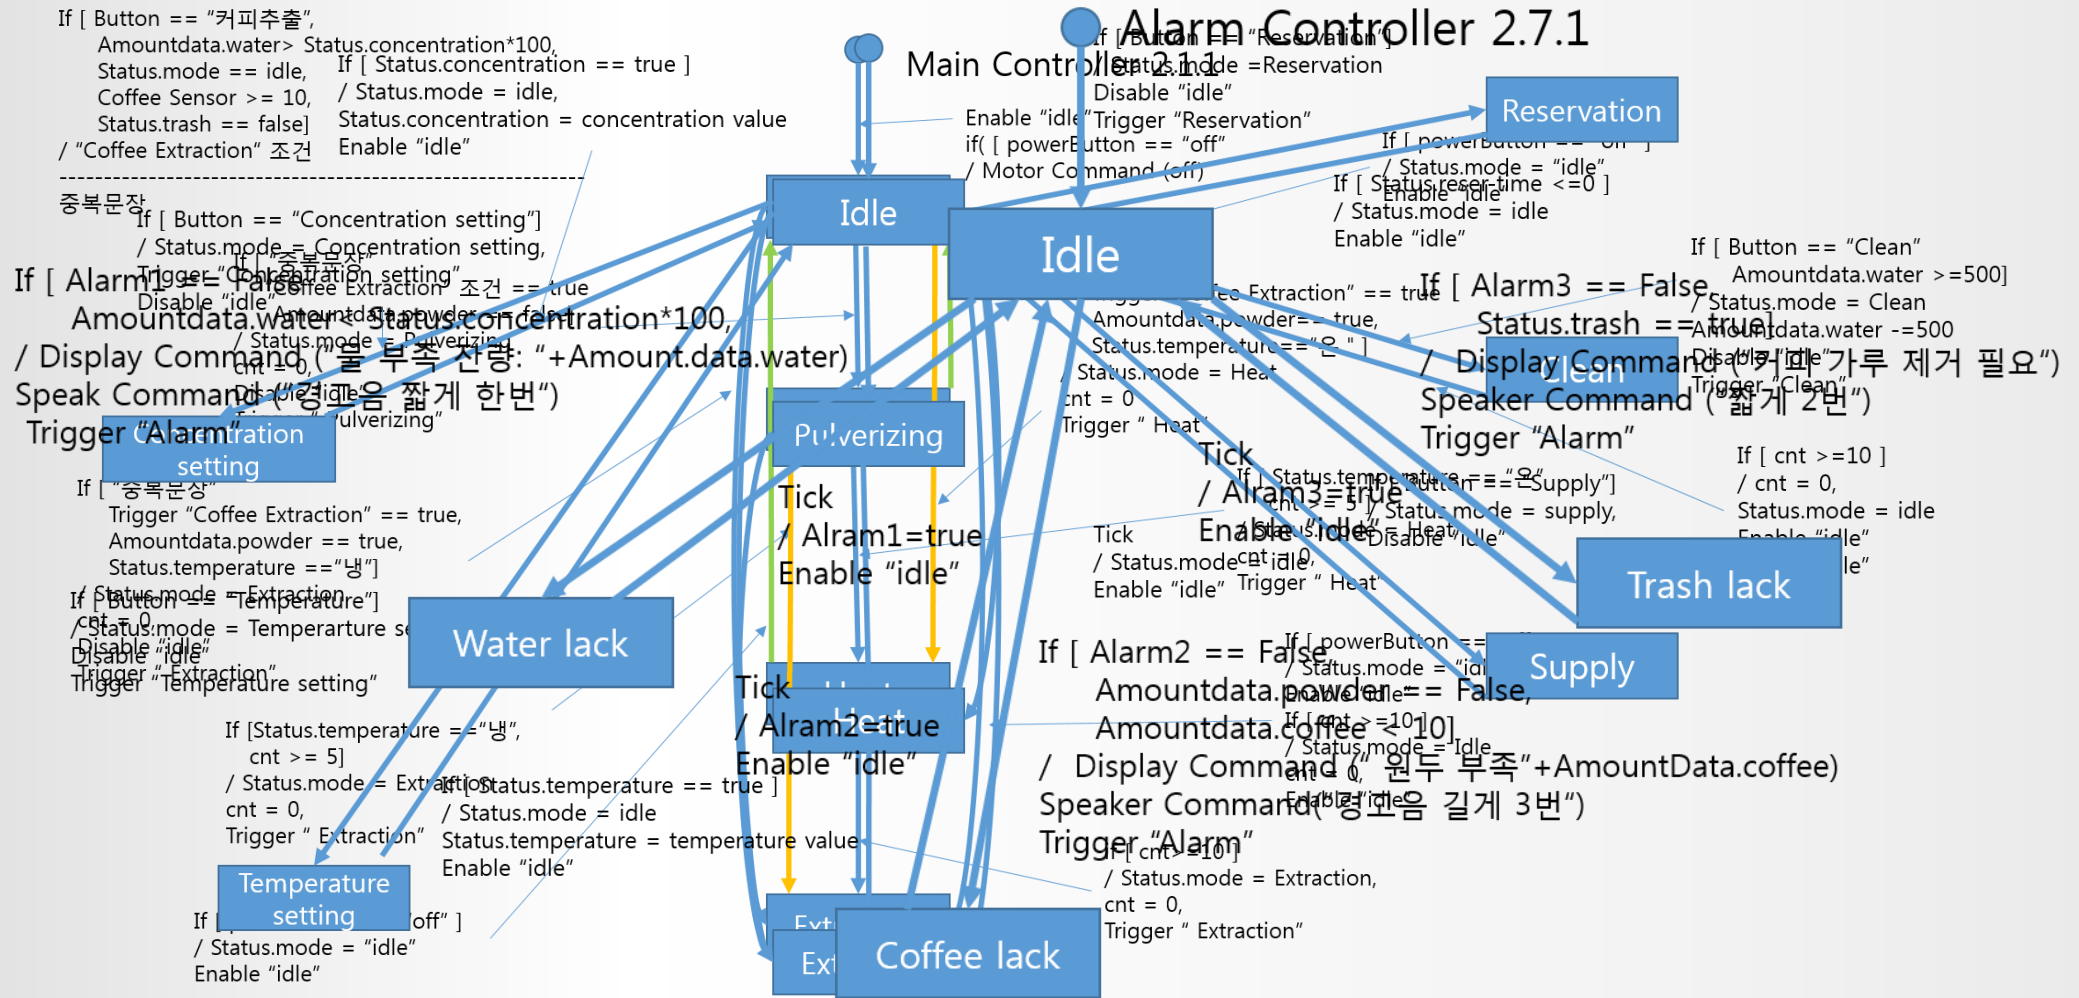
If [ Button == "커피추출", Amountdata.water> Status.concentration*100, Status.mode == idle, Coffee Sensor >= 10, Status.trash == false] / "Coffee Extraction" 조건

If [ Status.concentration == true ] / Status.mode = idle, Status.concentration = concentration value Enable "idle"

Alarm Controller 2.7.1

Main Controller 2.1.1

If [ Button == "Reservation"] / Status.mode =Reservation Disable "idle" Trigger "Reservation"

Enable "idle"
if( [ powerButton == "off" / Motor Command (off)

Reservation

If [ powerButton == "off" ] / Status.mode = "idle" Enable "idle"

If [ Status.reser-time <=0 ] / Status.mode = idle Enable "idle"

중복문장
If [ Button == "Concentration setting"] / Status.mode = Concentration setting, Disable "idle" Trigger "Concentration setting"

If [ 중복문장 Trigger "Coffee Extraction" 조건 == true Amountdata.powder == false] / Status.mode = Pulverizing cnt = 0, Disable "idle" Trigger "Pulverizing"

If [ Alarm1 == False, Amountdata.water < Status.concentration*100, / Display Command ("물 부족 잔량: "+Amount.data.water) Speak Command ("경고음 짧게 한번") Trigger "Alarm"

Idle

Idle

If [ Button == "Clean" Amountdata.water >=500] / Status.mode = Clean Amountdata.water -=500 Disable "idle" Trigger "Clean"

If [ Alarm3 == False, Status.trash == true] / Display Command ("커피 가루 제거 필요") Speaker Command ("짧게 2번") Trigger "Alarm"

Clean

Trigger "Coffee Extraction" == true Amountdata.powder== true, Status.temperature=="온" ] / Status.mode = Heat cnt = 0 Trigger " Heat"

Concentration setting

Pulverizing

If [ "중복문장" Trigger "Coffee Extraction" == true, Amountdata.powder == true, Status.temperature =="냉"] / Status.mode = Extraction cnt = 0, Disable "idle" Trigger "Extraction"

Tick / Alram1=true Enable "idle"

Tick / Alram3=true Enable "idle"

If [ Status.temperature == "온" cnt >= 5 ] / Status.mode = Heat Disable "idle"

If [ powerButton == "Supply"] / Status.mode = supply, Enable "idle"

If [ cnt >=10 ] / cnt = 0, Status.mode = idle Enable "idle"

Tick / Status.mode = idle Enable "idle"

cnt = 0 Trigger " Heat"

Trash lack

If [ Button == "Temperature"] / Status.mode = Temperarture setting Disable "idle" Trigger "Temperature setting"

Water lack

Supply

If [ Alarm2 == False, Amountdata.powder == False, Amountdata.coffee < 10] / Display Command (" 원두 부족"+AmountData.coffee) Speaker Command("경고음 길게 3번") Trigger "Alarm"

If [ powerButton == / Status.mode = "idle" Enable "idle"

If [ cnt >=10] / Status.mode = Idle cnt = 0, Enable "idle"

Tick / Alram2=true Enable "idle"

Heat

If [Status.temperature =="냉", cnt >= 5] / Status.mode = Extraction cnt = 0, Trigger " Extraction"

If [ Status.temperature == true ] / Status.mode = idle Status.temperature = temperature value Enable "idle"

If [ cnt >=10] / Status.mode = Extraction, cnt = 0, Trigger " Extraction"

Temperature setting

If [ "off" ] / Status.mode = "idle" Enable "idle"

Ext

Ext

Coffee lack